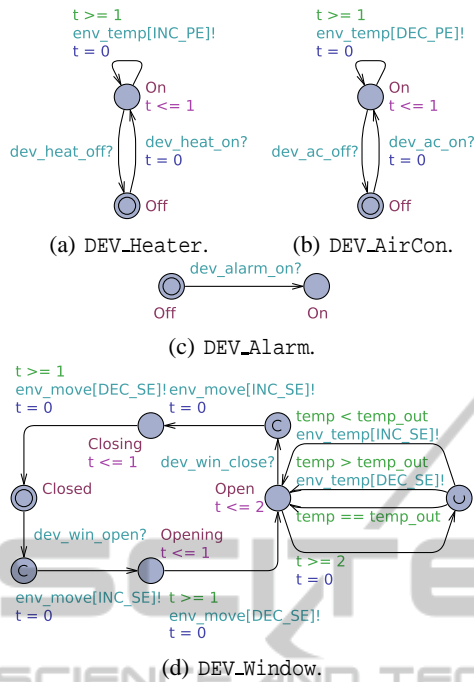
t >= 1
env_temp[INC_PE]!
t = 0

On
t <= 1

dev_heat_off?

dev_heat_on?
t = 0

Off

(a) DEV_Heater.

t >= 1
env_temp[DEC_PE]!
t = 0

On
t <= 1

dev_ac_off?

dev_ac_on?
t = 0

Off

(b) DEV_AirCon.

dev_alarm_on?

Off

On

(c) DEV_Alarm.

t >= 1
env_move[DEC_SE]!
t = 0

env_move[INC_SE]!
t = 0

Closing
t <= 1

Closed

dev_win_close?

temp < temp_out
env_temp[INC_SE]!

temp > temp_out
env_temp[DEC_SE]!

Open
t <= 2

temp == temp_out

dev_win_open?

Opening
t <= 1

t >= 2
t = 0

env_move[INC_SE]!
t = 0

t >= 1
env_move[DEC_SE]!
t = 0

(d) DEV_Window.